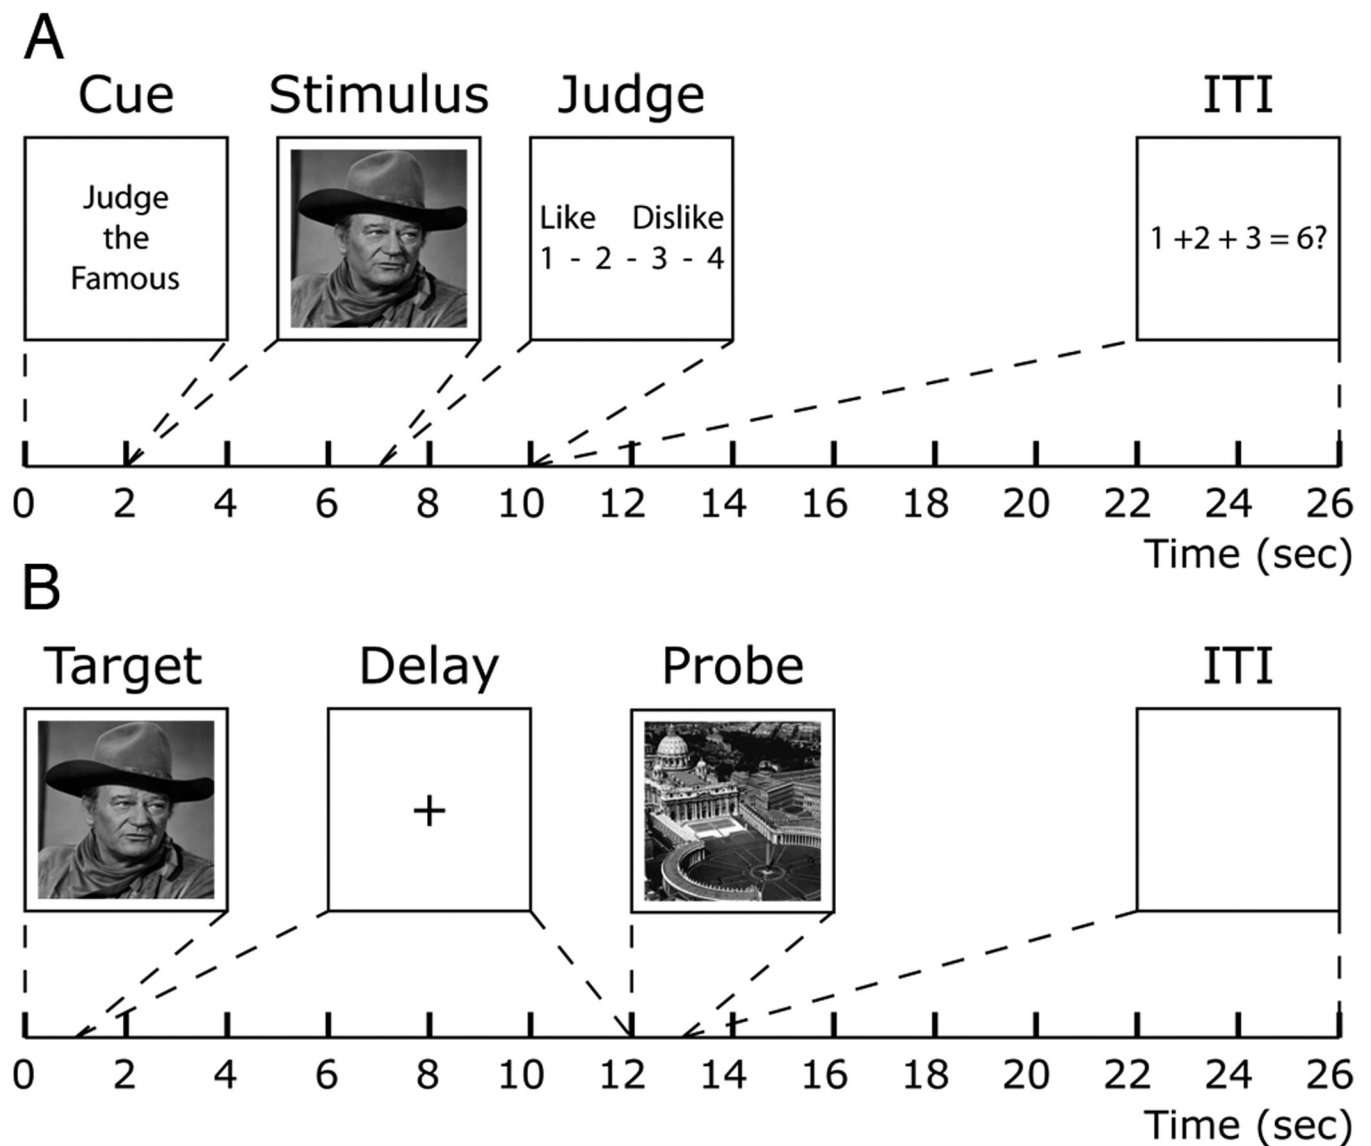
A

Cue

Judge the Famous

Stimulus

Judge

Like Dislike
1 - 2 - 3 - 4

ITI

1 +2 + 3 = 6?

0 2 4 6 8 10 12 14 16 18 20 22 24 26
Time (sec)

B

Target

Delay

+

Probe

ITI

0 2 4 6 8 10 12 14 16 18 20 22 24 26
Time (sec)